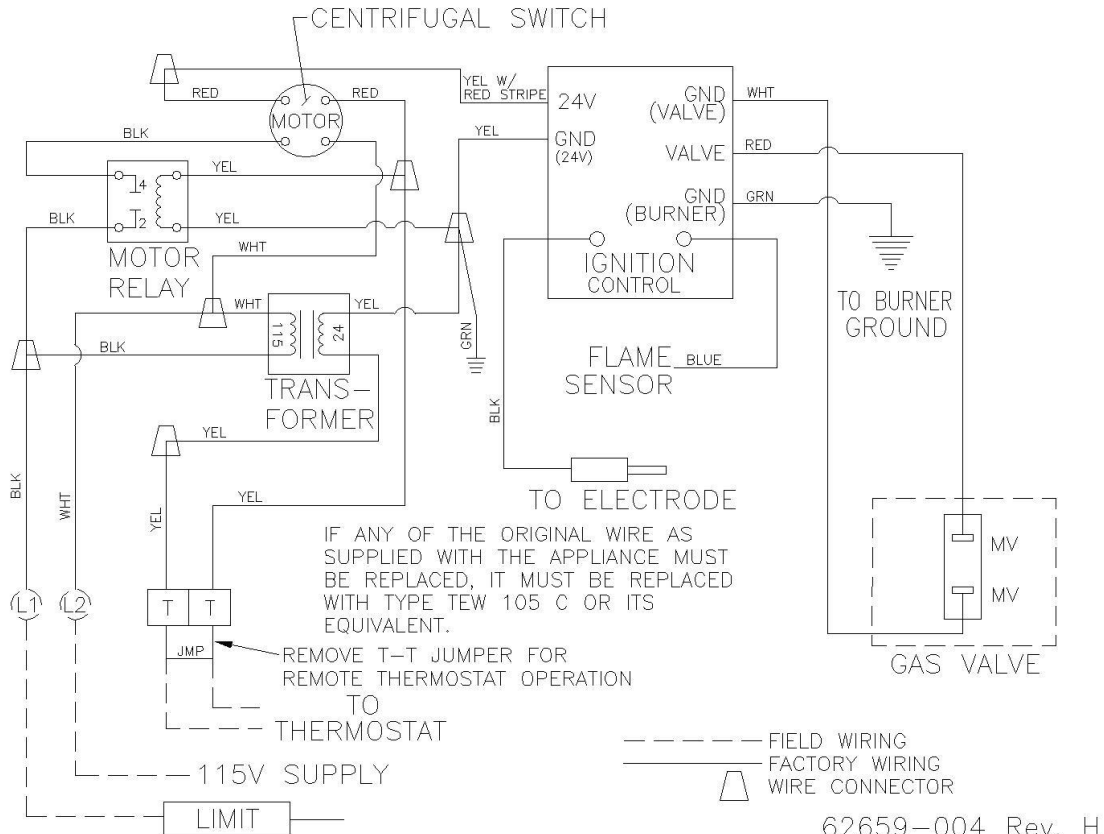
CENTRIFUGAL SWITCH

RED
RED
MOTOR
YEL W/ RED STRIPE
24V
GND (VALVE)
WHT
BLK
YEL
GND (24V)
VALVE
RED
YEL
4
2
BLK
YEL
GND (BURNER)
GRN
MOTOR RELAY
WHT
IGNITION CONTROL
WHT
YEL
TO BURNER GROUND
115
24
GRN
BLK
FLAME SENSOR
BLUE
TRANS-FORMER
BLK
YEL
TO ELECTRODE
YEL
BLK
WHT
YEL
IF ANY OF THE ORIGINAL WIRE AS SUPPLIED WITH THE APPLIANCE MUST BE REPLACED, IT MUST BE REPLACED WITH TYPE TEW 105 C OR ITS EQUIVALENT.
MV
MV
L1
L2
T
T
JMP
REMOVE T-T JUMPER FOR REMOTE THERMOSTAT OPERATION
GAS VALVE
TO THERMOSTAT
FIELD WIRING
FACTORY WIRING
WIRE CONNECTOR
115V SUPPLY
LIMIT
62659-004 Rev. H